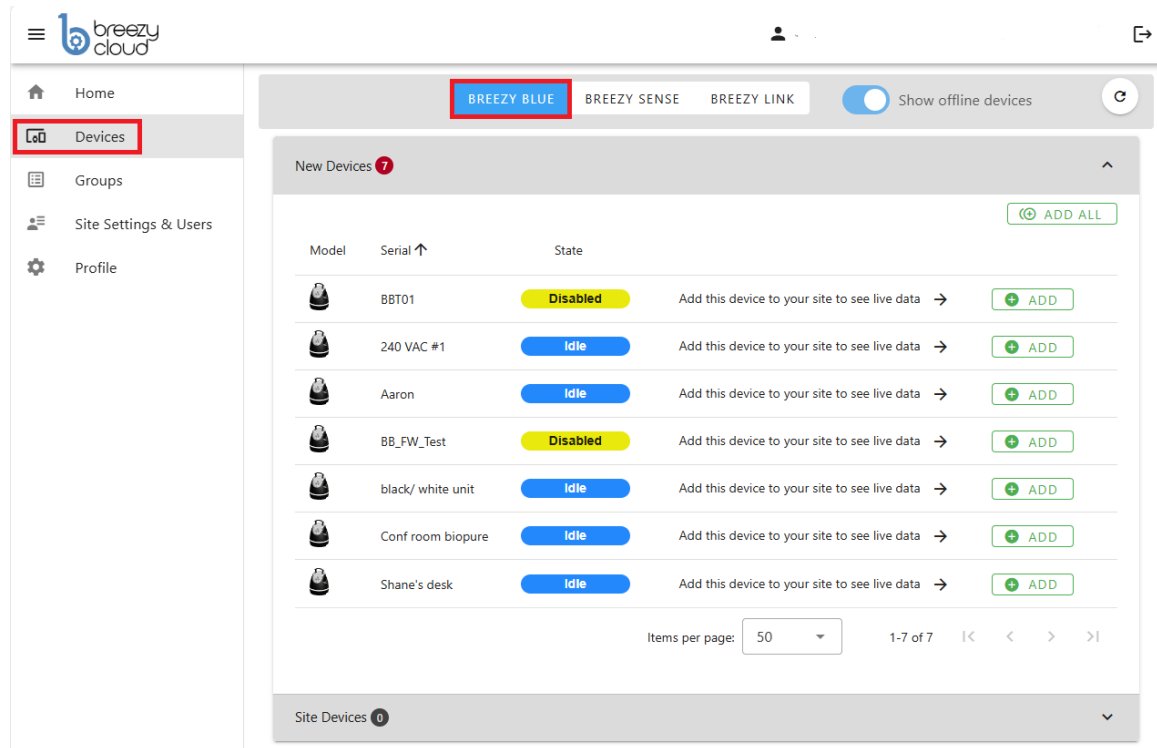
breezy cloud

Home
Devices
Groups
Site Settings & Users
Profile

BREEZY BLUE
BREEZY SENSE
BREEZY LINK
Show offline devices

New Devices 7

ADD ALL

| Model | Serial ↑ | State | | |
|---|---|---|---|---|
| | BBT01 | Disabled | Add this device to your site to see live data → | ADD |
| | 240 VAC #1 | Idle | Add this device to your site to see live data → | ADD |
| | Aaron | Idle | Add this device to your site to see live data → | ADD |
| | BB_FW_Test | Disabled | Add this device to your site to see live data → | ADD |
| | black/ white unit | Idle | Add this device to your site to see live data → | ADD |
| | Conf room biopure | Idle | Add this device to your site to see live data → | ADD |
| | Shane's desk | Idle | Add this device to your site to see live data → | ADD |

Items per page: 50
1-7 of 7

Site Devices 0